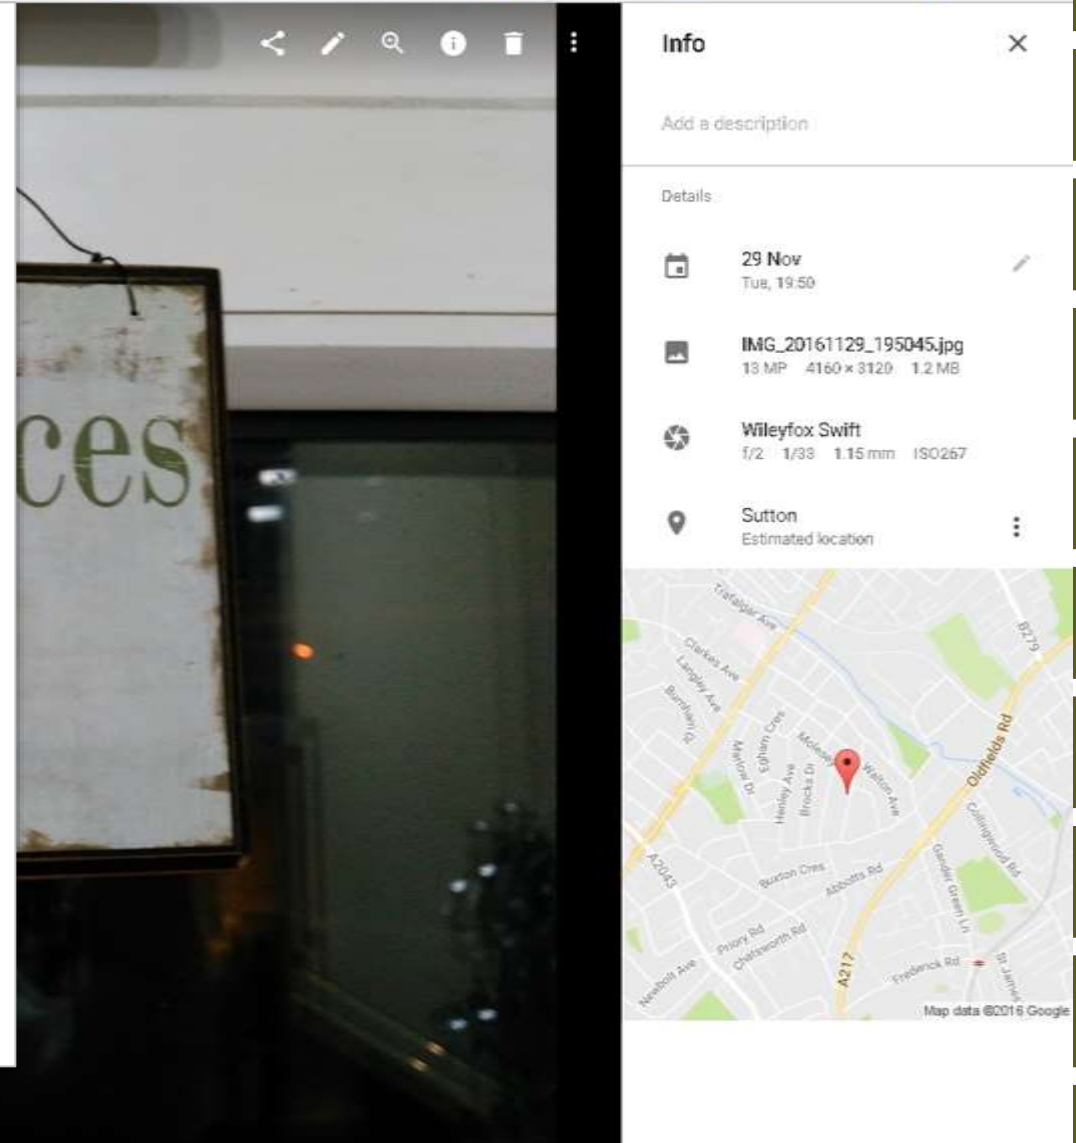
ces

Info

Add a description

Details

29 Nov
Tue, 19:50

IMG_20161129_195045.jpg
13 MP 4160 × 3120 1.2 MB

Wileyfox Swift
f/2 1/33 1.15 mm ISO267

Sutton
Estimated location

Trafalgar Ave
Clarkes Ave
Langley Ave
Burnham Dr
Egham Cres
Melrose Dr
Molesey
Henley Ave
Brocks Dr
Walton Ave
Oldfields Rd
Collingwood Rd
Gander Green Ln
B279
A2043
Buxton Cres
Abbotts Rd
Priory Rd
Chatsworth Rd
Newbolt Ave
A217
Frederick Rd
St James

Map data ©2016 Google